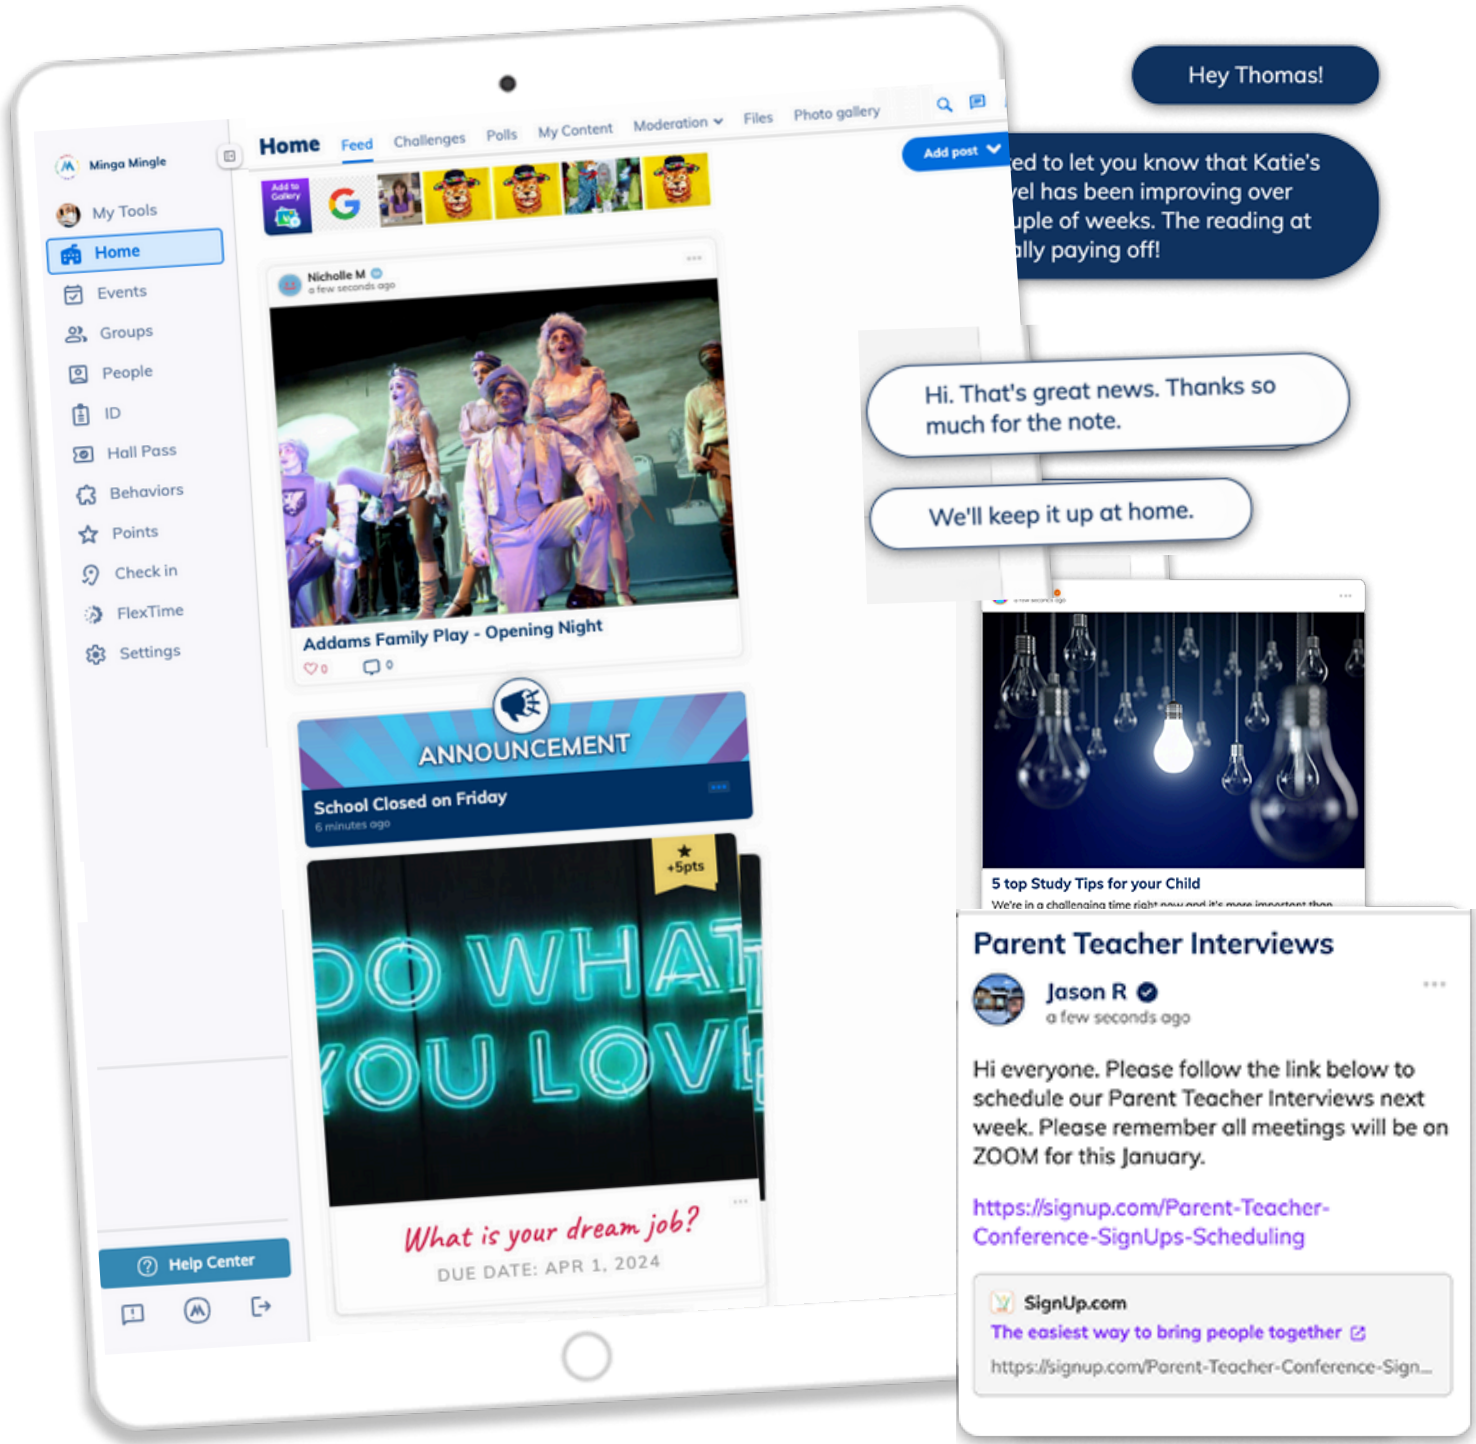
Minga Mingle

My Tools

Home

Events

Groups

People

ID

Hall Pass

Behaviors

Points

Check in

FlexTime

Settings

Help Center

Home Feed Challenges Polls My Content Moderation Files Photo gallery

Add post

Add to Gallery

Nicholle M
a few seconds ago

Addams Family Play - Opening Night

0 0

ANNOUNCEMENT

School Closed on Friday
6 minutes ago

+5pts

DO WHAT YOU LOVE

What is your dream job?

DUE DATE: APR 1, 2024

Hey Thomas!

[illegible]ed to let you know that Katie's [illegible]el has been improving over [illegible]uple of weeks. The reading at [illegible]lly paying off!

Hi. That's great news. Thanks so much for the note.

We'll keep it up at home.

5 top Study Tips for your Child

We're in a challenging time right now and it's more important than

Parent Teacher Interviews

Jason R
a few seconds ago

Hi everyone. Please follow the link below to schedule our Parent Teacher Interviews next week. Please remember all meetings will be on ZOOM for this January.

https://signup.com/Parent-Teacher-Conference-SignUps-Scheduling

SignUp.com
The easiest way to bring people together
https://signup.com/Parent-Teacher-Conference-Sign...